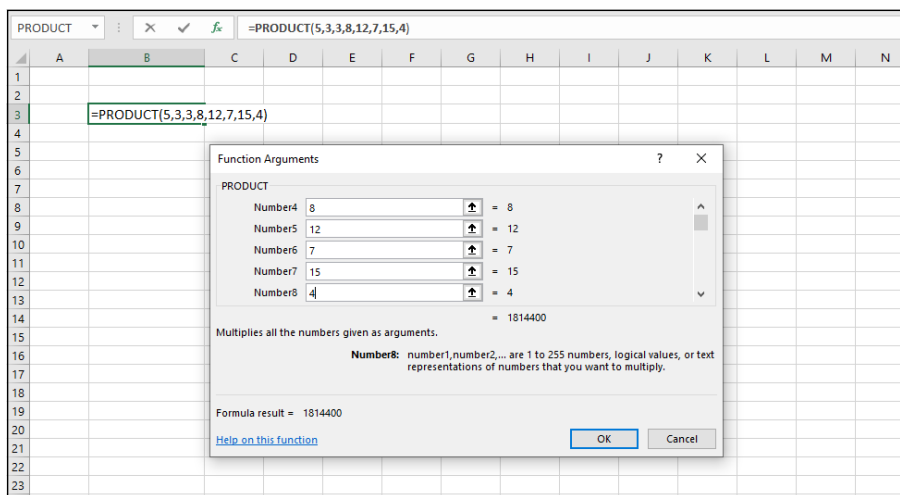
PRODUCT

$f_x$ =PRODUCT(5,3,3,8,12,7,15,4)

| | A | B | C | D | E | F | G | H | I | J | K | L | M | N |
|---|---|---|---|---|---|---|---|---|---|---|---|---|---|---|
| 1 | | | | | | | | | | | | | | |
| 2 | | | | | | | | | | | | | | |
| 3 | | =PRODUCT(5,3,3,8,12,7,15,4) | | | | | | | | | | | | |
| 4 | | | | | | | | | | | | | | |
| 5 | | | | | | | | | | | | | | |
| 6 | | | | | | | | | | | | | | |
| 7 | | | | | | | | | | | | | | |
| 8 | | | | | | | | | | | | | | |
| 9 | | | | | | | | | | | | | | |
| 10 | | | | | | | | | | | | | | |
| 11 | | | | | | | | | | | | | | |
| 12 | | | | | | | | | | | | | | |
| 13 | | | | | | | | | | | | | | |
| 14 | | | | | | | | | | | | | | |
| 15 | | | | | | | | | | | | | | |
| 16 | | | | | | | | | | | | | | |
| 17 | | | | | | | | | | | | | | |
| 18 | | | | | | | | | | | | | | |
| 19 | | | | | | | | | | | | | | |
| 20 | | | | | | | | | | | | | | |
| 21 | | | | | | | | | | | | | | |
| 22 | | | | | | | | | | | | | | |
| 23 | | | | | | | | | | | | | | |

Function Arguments ? ✕

PRODUCT
Number4 8 = 8
Number5 12 = 12
Number6 7 = 7
Number7 15 = 15
Number8 4 = 4

= 1814400

Multiplies all the numbers given as arguments.

Number8: number1,number2,... are 1 to 255 numbers, logical values, or text representations of numbers that you want to multiply.

Formula result = 1814400

Help on this function

OK Cancel